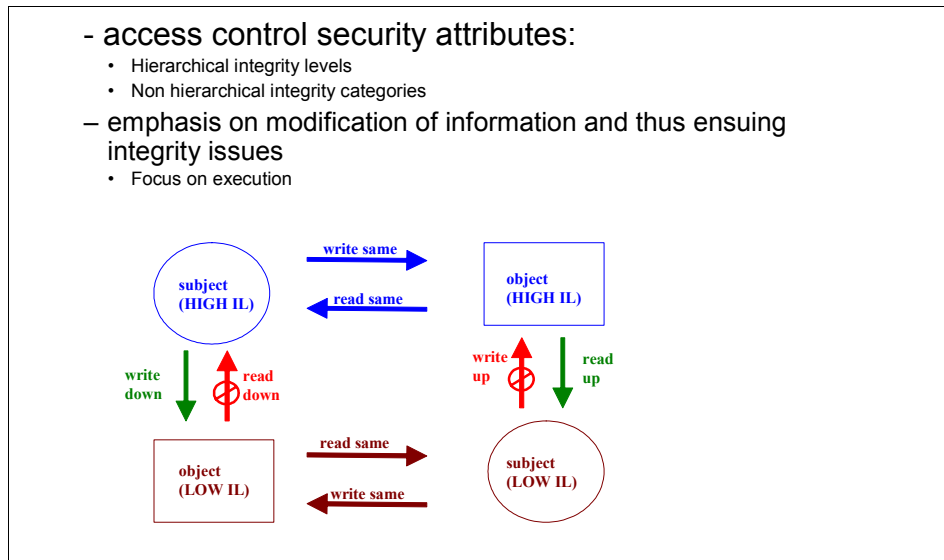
- access control security attributes:
• Hierarchical integrity levels
• Non hierarchical integrity categories

– emphasis on modification of information and thus ensuing integrity issues
• Focus on execution

subject (HIGH IL)

write same

read same

object (HIGH IL)

write down

read down

write up

read up

object (LOW IL)

read same

write same

subject (LOW IL)